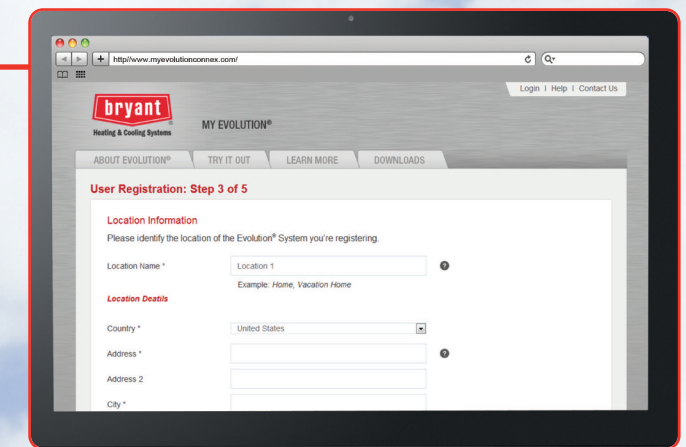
http//www.myevolutionconnex.com/

Login | Help | Contact Us

bryant
Heating & Cooling Systems

MY EVOLUTION®

ABOUT EVOLUTION®
TRY IT OUT
LEARN MORE
DOWNLOADS

User Registration: Step 3 of 5

Location Information

Please identify the location of the Evolution® System you're registering.

Location Name * Location 1

Example: Home, Vacation Home

Location Deatils

Country * United States

Address *

Address 2

City *